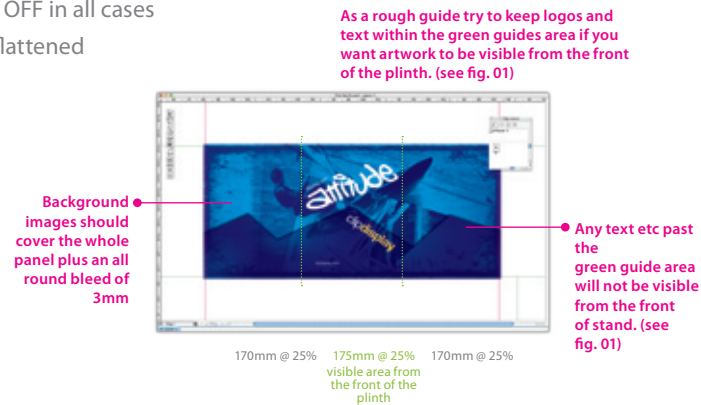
OFF in all cases
lattened

As a rough guide try to keep logos and text within the green guides area if you want artwork to be visible from the front of the plinth. (see fig. 01)

Background images should cover the whole panel plus an all round bleed of 3mm

attitude

clipdisplay

Any text etc past the green guide area will not be visible from the front of stand. (see fig. 01)

170mm @ 25%   175mm @ 25%   170mm @ 25%

visible area from the front of the plinth